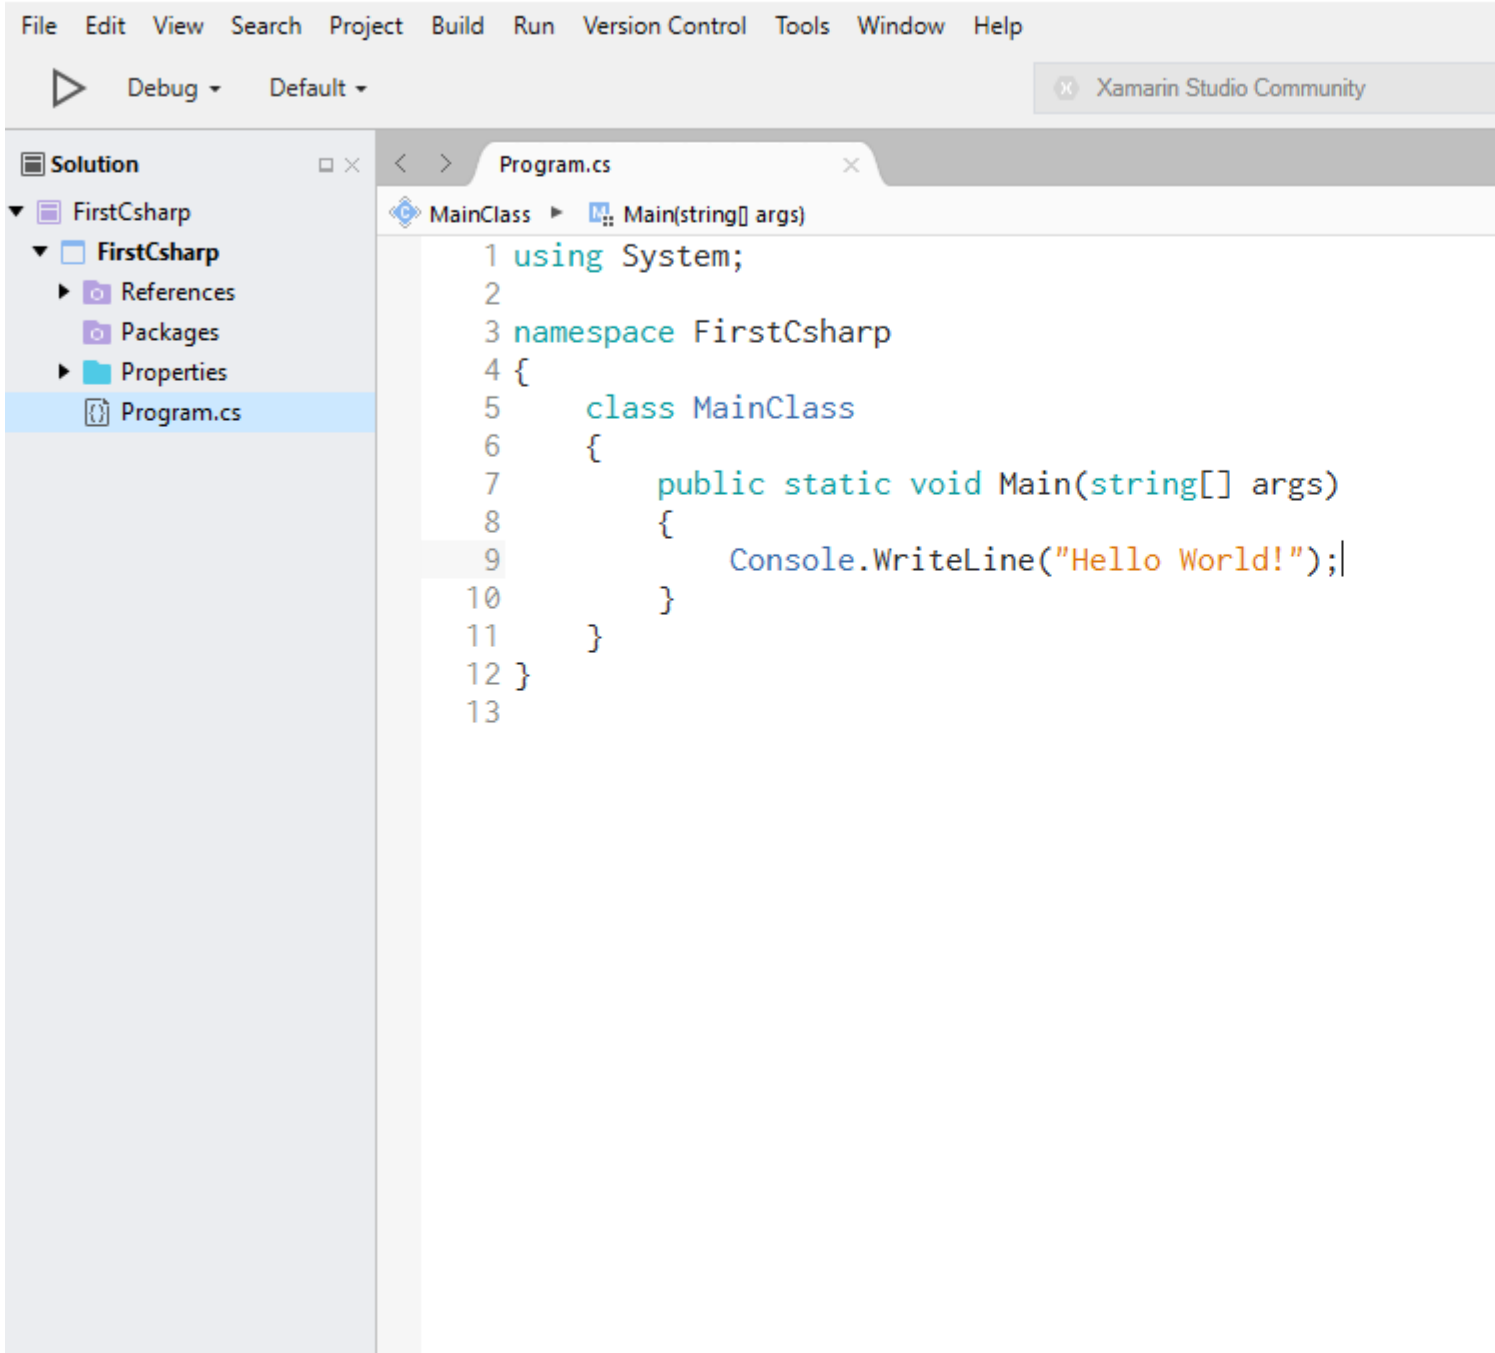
File Edit View Search Project Build Run Version Control Tools Window Help

Debug Default

Xamarin Studio Community

Solution

FirstCsharp
FirstCsharp
References
Packages
Properties
Program.cs

Program.cs

MainClass ▸ Main(string[] args)

1 using System;
2
3 namespace FirstCsharp
4 {
5     class MainClass
6     {
7         public static void Main(string[] args)
8         {
9             Console.WriteLine("Hello World!");
10        }
11    }
12 }
13